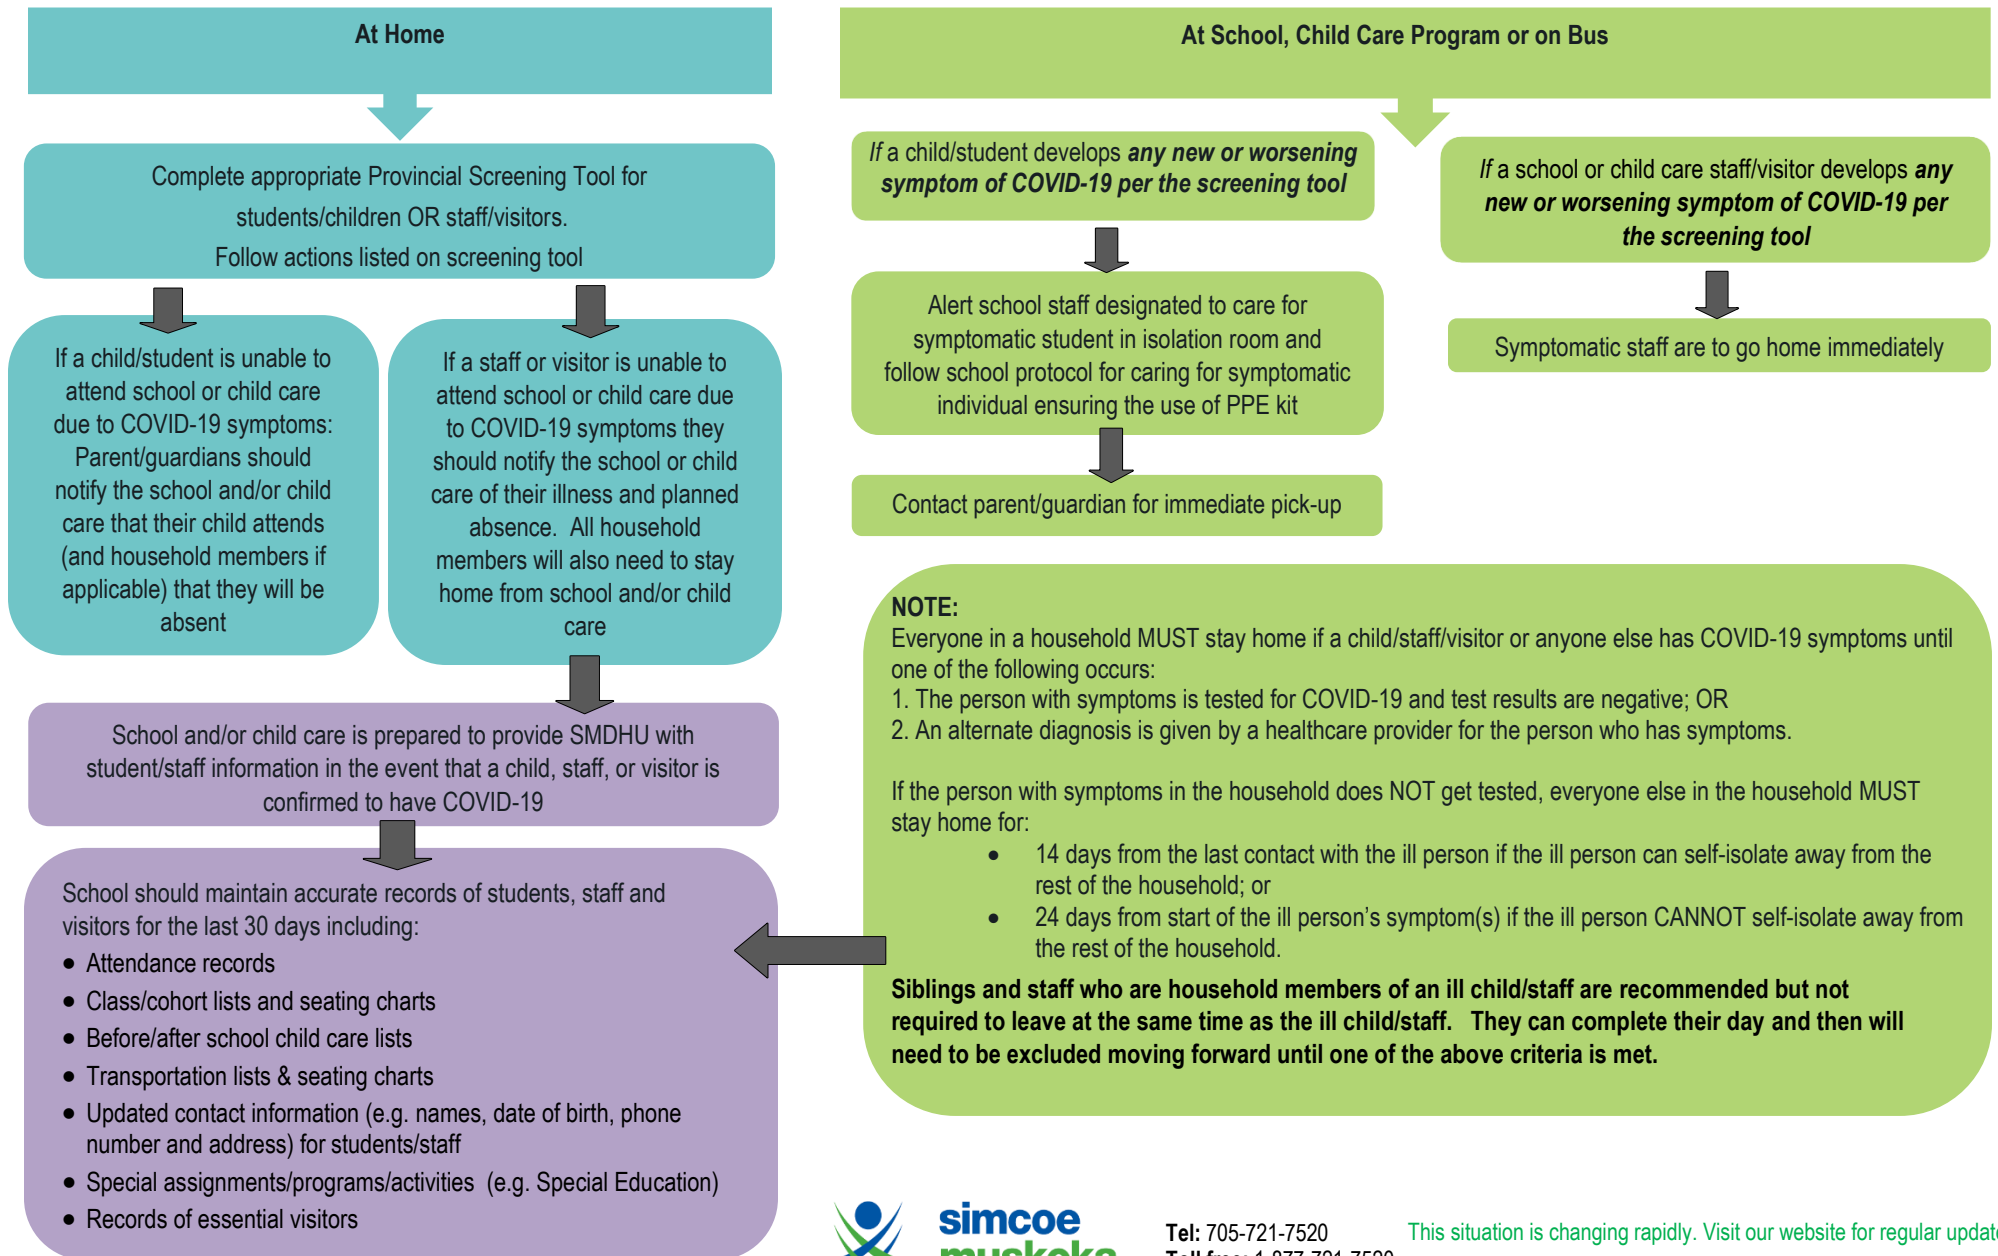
At Home

Complete appropriate Provincial Screening Tool for students/children OR staff/visitors.
Follow actions listed on screening tool

If a child/student is unable to attend school or child care due to COVID-19 symptoms: Parent/guardians should notify the school and/or child care that their child attends (and household members if applicable) that they will be absent

If a staff or visitor is unable to attend school or child care due to COVID-19 symptoms they should notify the school or child care of their illness and planned absence. All household members will also need to stay home from school and/or child care

School and/or child care is prepared to provide SMDHU with student/staff information in the event that a child, staff, or visitor is confirmed to have COVID-19

School should maintain accurate records of students, staff and visitors for the last 30 days including:
- Attendance records
- Class/cohort lists and seating charts
- Before/after school child care lists
- Transportation lists & seating charts
- Updated contact information (e.g. names, date of birth, phone number and address) for students/staff
- Special assignments/programs/activities (e.g. Special Education)
- Records of essential visitors

At School, Child Care Program or on Bus

If a child/student develops **any new or worsening symptom of COVID-19 per the screening tool**

Alert school staff designated to care for symptomatic student in isolation room and follow school protocol for caring for symptomatic individual ensuring the use of PPE kit

Contact parent/guardian for immediate pick-up

If a school or child care staff/visitor develops **any new or worsening symptom of COVID-19 per the screening tool**

Symptomatic staff are to go home immediately

**NOTE:**
Everyone in a household MUST stay home if a child/staff/visitor or anyone else has COVID-19 symptoms until one of the following occurs:
1. The person with symptoms is tested for COVID-19 and test results are negative; OR
2. An alternate diagnosis is given by a healthcare provider for the person who has symptoms.

If the person with symptoms in the household does NOT get tested, everyone else in the household MUST stay home for:
- 14 days from the last contact with the ill person if the ill person can self-isolate away from the rest of the household; or
- 24 days from start of the ill person's symptom(s) if the ill person CANNOT self-isolate away from the rest of the household.

**Siblings and staff who are household members of an ill child/staff are recommended but not required to leave at the same time as the ill child/staff. They can complete their day and then will need to be excluded moving forward until one of the above criteria is met.**

simcoe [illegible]

Tel: 705-721-7520
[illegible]

This situation is changing rapidly. Visit our website for regular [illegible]